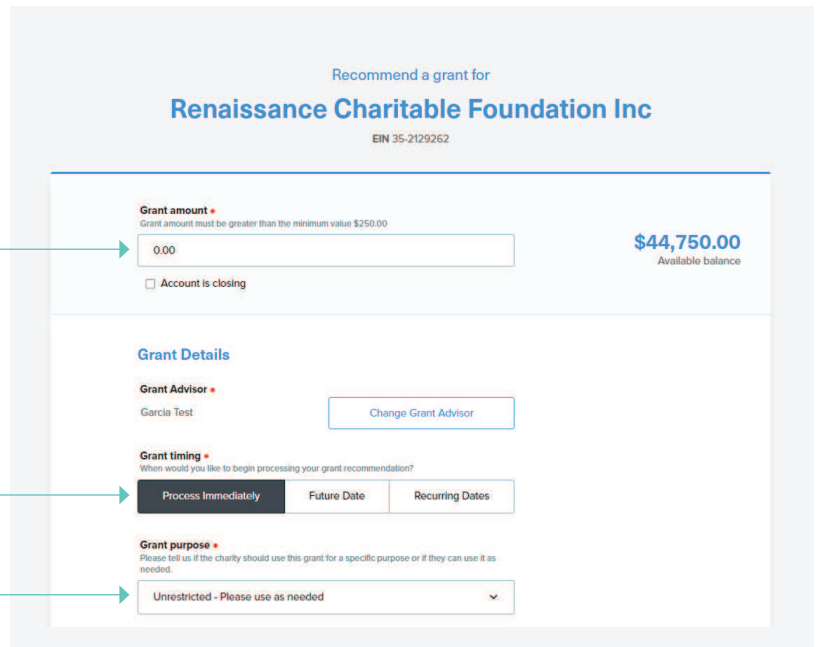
Recommend a grant for

Renaissance Charitable Foundation Inc

EIN 35-2129262

Grant amount •
Grant amount must be greater than the minimum value $250.00

0.00

Account is closing

$44,750.00
Available balance

Grant Details

Grant Advisor •
Garcia Test

Change Grant Advisor

Grant timing •
When would you like to begin processing your grant recommendation?

Process Immediately | Future Date | Recurring Dates

Grant purpose •
Please tell us if the charity should use this grant for a specific purpose or if they can use it as needed.

Unrestricted - Please use as needed